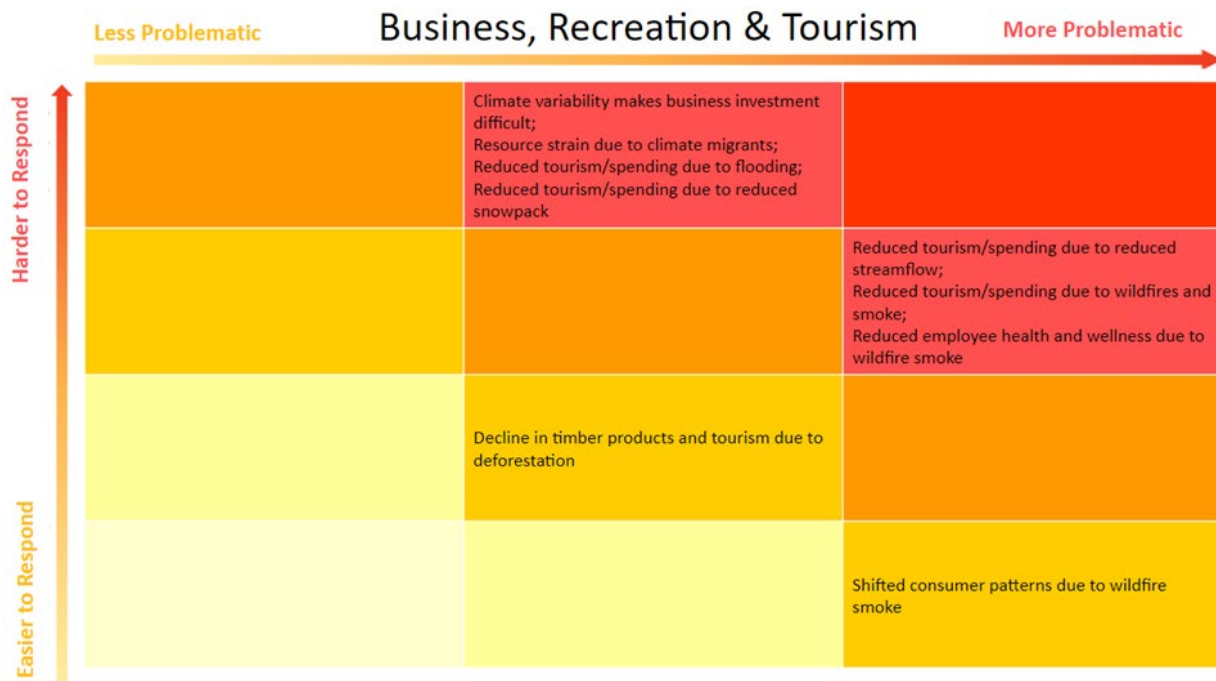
Less Problematic

Business, Recreation & Tourism

More Problematic

Harder to Respond

Easier to Respond

|  |  |  |
|---|---|---|
|  | Climate variability makes business investment difficult; Resource strain due to climate migrants; Reduced tourism/spending due to flooding; Reduced tourism/spending due to reduced snowpack |  |
|  |  | Reduced tourism/spending due to reduced streamflow; Reduced tourism/spending due to wildfires and smoke; Reduced employee health and wellness due to wildfire smoke |
|  | Decline in timber products and tourism due to deforestation |  |
|  |  | Shifted consumer patterns due to wildfire smoke |